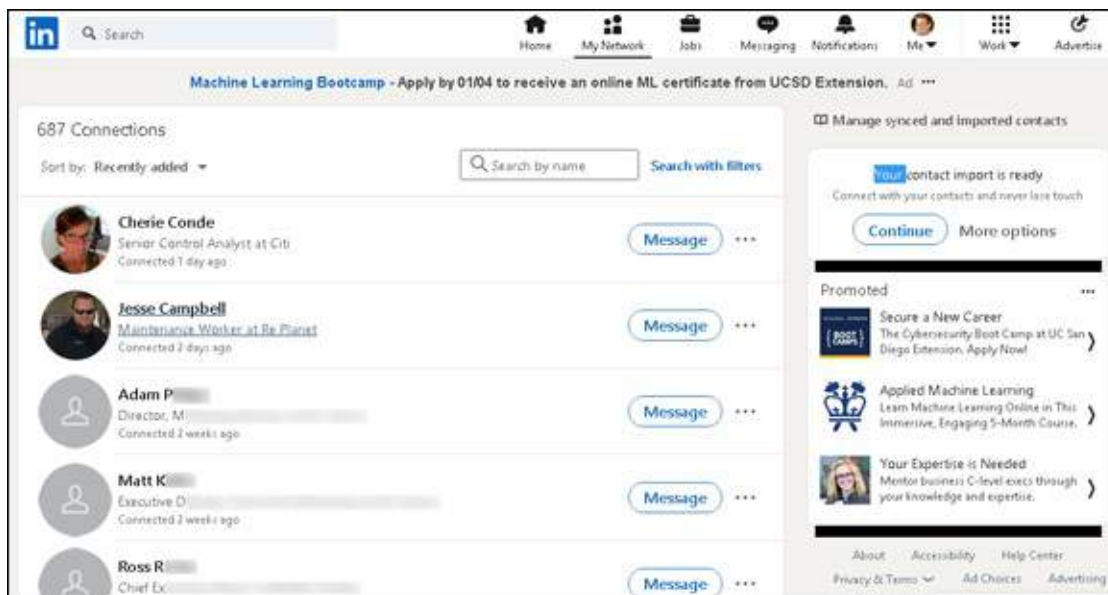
in Search

Home My Network Jobs Messaging Notifications Me Work Advertise

Machine Learning Bootcamp - Apply by 01/04 to receive an online ML certificate from UCSD Extension. Ad ···

687 Connections

Sort by: Recently added

Search by name

Search with filters

Cherie Conde
Senior Control Analyst at Citi
Connected 1 day ago

Message ···

Jesse Campbell
Maintenance Worker at Re Planet
Connected 2 days ago

Message ···

Adam P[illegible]
Director, M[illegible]
Connected 2 weeks ago

Message ···

Matt K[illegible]
Executive D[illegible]
Connected 2 weeks ago

Message ···

Ross R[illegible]
Chief Ex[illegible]

Message ···

Manage synced and imported contacts

Your contact import is ready
Connect with your contacts and never lose touch

Continue More options

Promoted ···

BOOT CAMPS
Secure a New Career
The Cybersecurity Boot Camp at UC San Diego Extension. Apply Now!

Applied Machine Learning
Learn Machine Learning Online in This Immersive, Engaging 5-Month Course.

Your Expertise is Needed
Mentor business C-level execs through your knowledge and expertise.

About Accessibility Help Center
Privacy & Terms Ad Choices Advertising